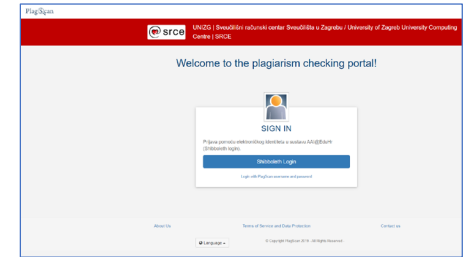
PlagScan

srce

UNIZG | Sveučilišni računski centar Sveučilišta u Zagrebu / University of Zagreb University Computing Centre | SRCE

Welcome to the plagiarism checking portal!

SIGN IN

Prijava pomoću elektroničkog identiteta u sustavu AAI@EduHr (Shibboleth login).

Shibboleth Login

Login with PlagScan username and password

About Us

Terms of Service and Data Protection

Contact us

Language

© Copyright PlagScan 2019 - All Rights Reserved